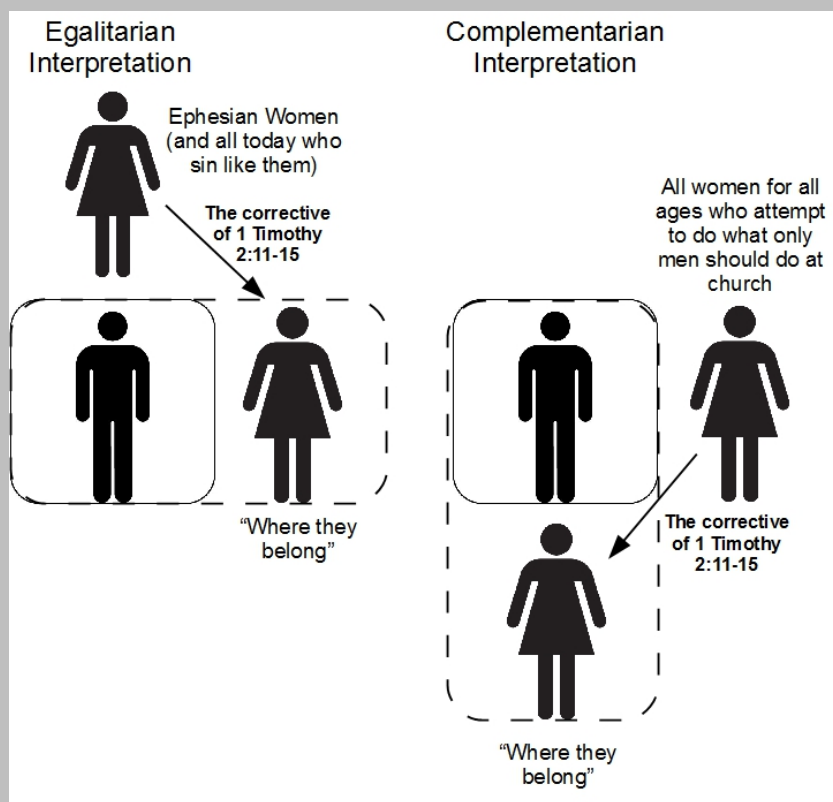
Egalitarian Interpretation

Ephesian Women (and all today who sin like them)

The corrective of 1 Timothy 2:11-15

"Where they belong"

Complementarian Interpretation

All women for all ages who attempt to do what only men should do at church

The corrective of 1 Timothy 2:11-15

"Where they belong"